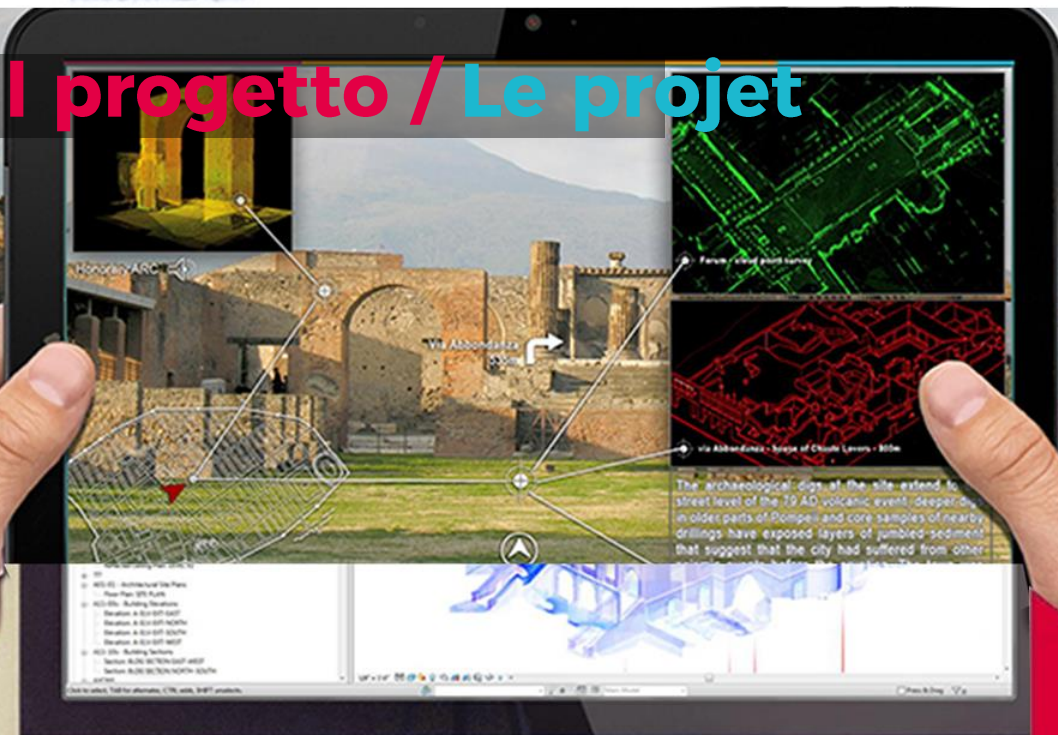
I progetto / Le projet

Honorary ARC

Via Abbondanza 320m

Forum - visual point survey

via Abbondanza - house of Chaste Lovers - 300m

The archaeological digs at the site extend to street level of the 79 AD volcanic event; deeper digs in older parts of Pompeii and core samples of nearby drillings have exposed layers of jumbled sediment that suggest that the city had suffered from other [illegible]

A101 - EC - Architectural Site Plans
Floor Plan: SITE PLAN
A201 - 203 - Building Elevations
Elevation: A-ELV-EXT-EAST
Elevation: A-ELV-EXT-NORTH
Elevation: A-ELV-EXT-SOUTH
Elevation: A-ELV-EXT-WEST
A301 - 303 - Building Sections
Section: BLDG SECTION EAST-WEST
Section: BLDG SECTION NORTH-SOUTH

Click to select, TAB for alternates, CTRL adds, SHIFT unselects.

Main Model

Press & Drag